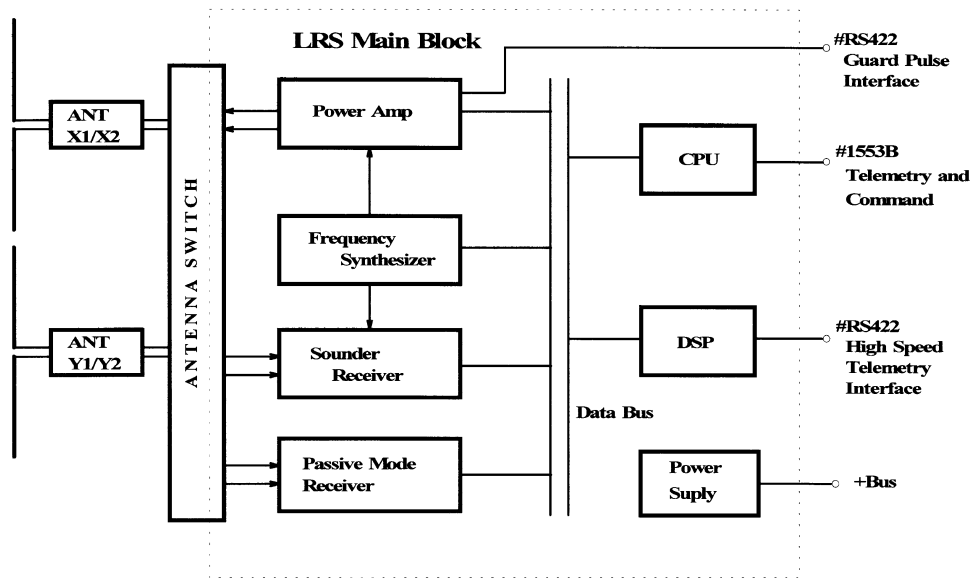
LRS Main Block

ANT X1/X2

ANT Y1/Y2

ANTENNA SWITCH

Power Amp

Frequency Synthesizer

Sounder Receiver

Passive Mode Receiver

Data Bus

CPU

DSP

Power Suply

#RS422 Guard Pulse Interface

#1553B Telemetry and Command

#RS422 High Speed Telemetry Interface

+Bus